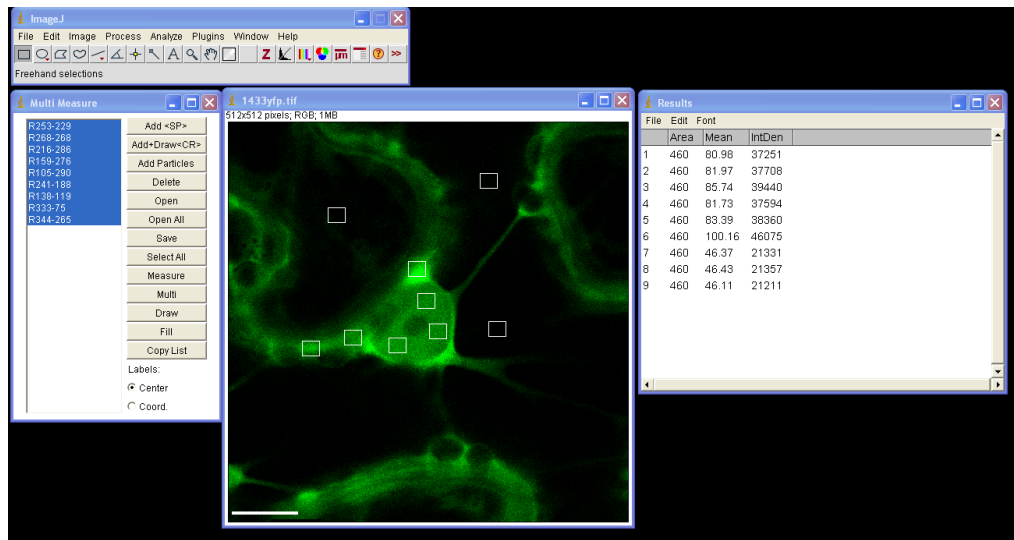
ImageJ
File Edit Image Process Analyze Plugins Window Help
Z
Freehand selections

Multi Measure
R253-229
R268-268
R216-286
R159-276
R105-290
R241-188
R138-119
R333-75
R344-265
Add <SP>
Add+Draw<CR>
Add Particles
Delete
Open
Open All
Save
Select All
Measure
Multi
Draw
Fill
Copy List
Labels:
Center
Coord.

1433yfp.tif
512x512 pixels; RGB; 1MB

Results
File Edit Font

| | Area | Mean | IntDen |
|---|---|---|---|
| 1 | 460 | 80.98 | 37251 |
| 2 | 460 | 81.97 | 37708 |
| 3 | 460 | 85.74 | 39440 |
| 4 | 460 | 81.73 | 37594 |
| 5 | 460 | 83.39 | 38360 |
| 6 | 460 | 100.16 | 46075 |
| 7 | 460 | 46.37 | 21331 |
| 8 | 460 | 46.43 | 21357 |
| 9 | 460 | 46.11 | 21211 |